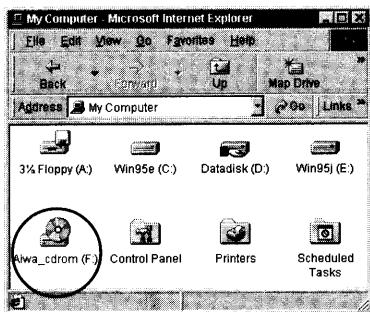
My Computer - Microsoft Internet Explorer

File Edit View Go Favorites Help

Back Forward Up Map Drive

Address My Computer Go Links

3½ Floppy (A:) Win95e (C:) Datadisk (D:) Win95j (E:)

Aiwa_cdrom (F:) Control Panel Printers Scheduled Tasks